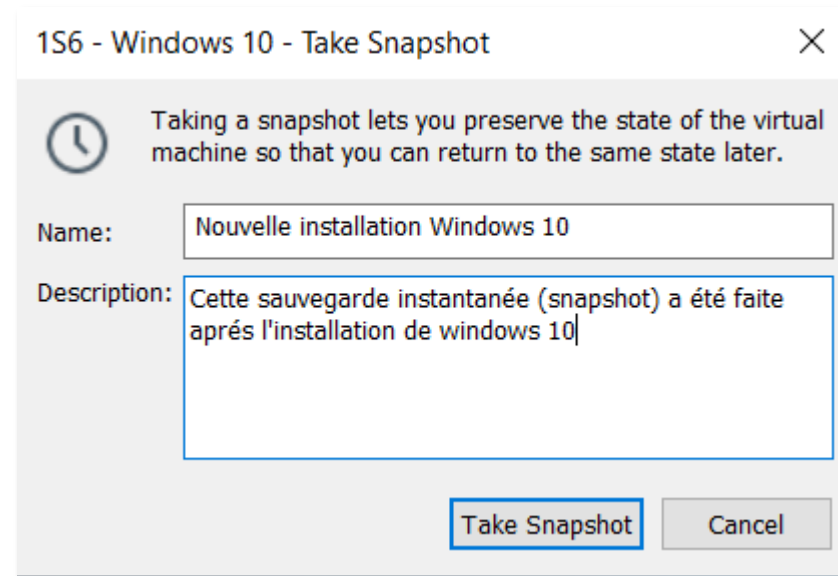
1S6 - Windows 10 - Take Snapshot

Taking a snapshot lets you preserve the state of the virtual machine so that you can return to the same state later.

Name: Nouvelle installation Windows 10

Description: Cette sauvegarde instantanée (snapshot) a été faite aprés l'installation de windows 10

Take Snapshot

Cancel